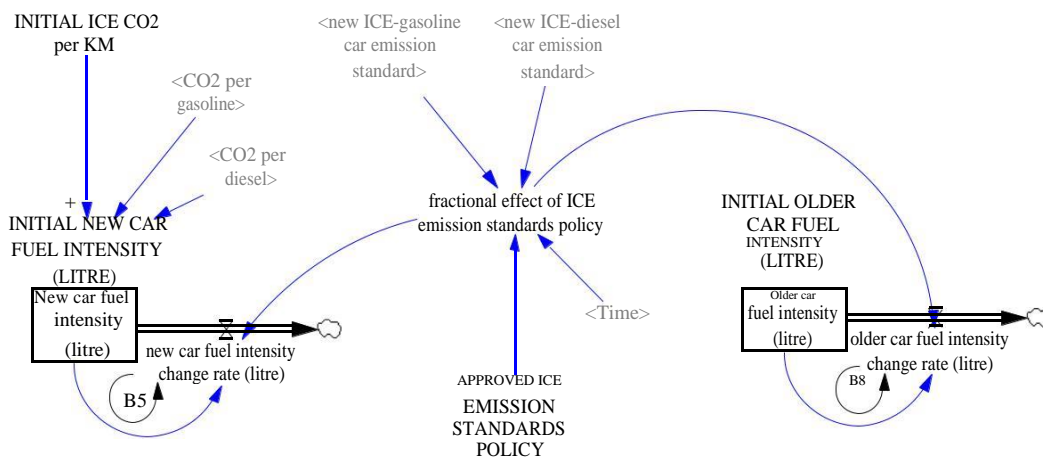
INITIAL ICE CO2 per KM

<CO2 per gasoline>

<CO2 per diesel>

+

INITIAL NEW CAR FUEL INTENSITY (LITRE)

<new ICE-gasoline car emission standard>

<new ICE-diesel car emission standard>

fractional effect of ICE emission standards policy

<Time>

APPROVED ICE EMISSION STANDARDS POLICY

New car fuel intensity (litre)

new car fuel intensity change rate (litre)

B5

INITIAL OLDER CAR FUEL INTENSITY (LITRE)

Older car fuel intensity (litre)

older car fuel intensity change rate (litre)

B8